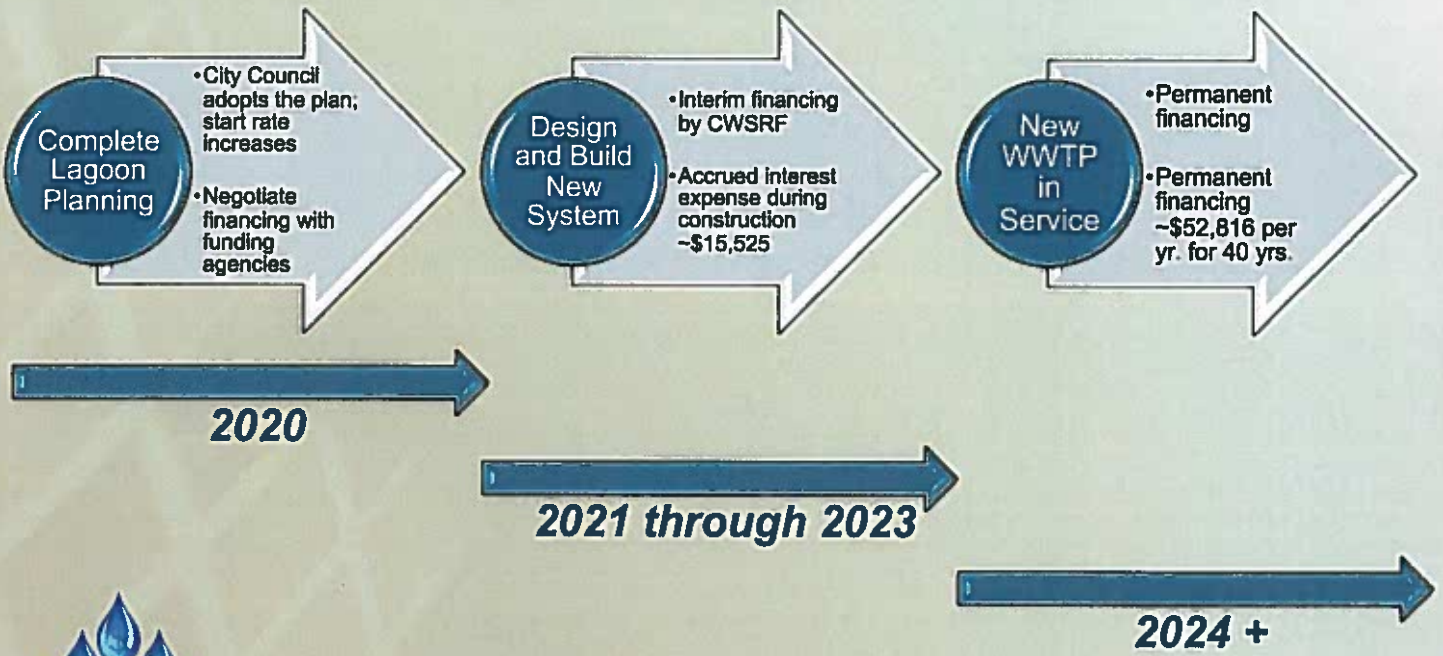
Complete Lagoon Planning

•City Council adopts the plan; start rate increases

•Negotiate financing with funding agencies

Design and Build New System

•Interim financing by CWSRF

•Accrued interest expense during construction ~$15,525

New WWTP in Service

•Permanent financing

•Permanent financing ~$52,816 per yr. for 40 yrs.

2020

2021 through 2023

2024 +